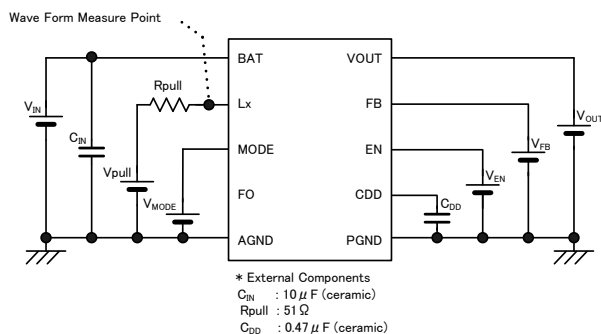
Wave Form Measure Point

BAT
Lx
MODE
FO
AGND
VOUT
FB
EN
CDD
PGND

$V_{IN}$
$C_{IN}$
Rpull
Vpull
$V_{MODE}$
$C_{DD}$
$V_{EN}$
$V_{FB}$
$V_{OUT}$

* External Components
$C_{IN}$ : 10 $\mu$ F (ceramic)
Rpull : 51 $\Omega$
$C_{DD}$ : 0.47 $\mu$ F (ceramic)